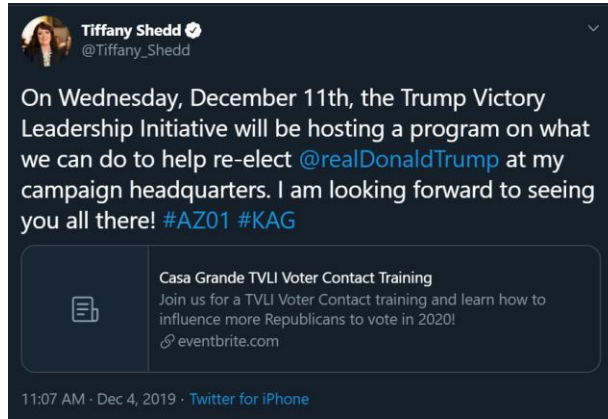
Tiffany Shedd
@Tiffany_Shedd

On Wednesday, December 11th, the Trump Victory Leadership Initiative will be hosting a program on what we can do to help re-elect @realDonaldTrump at my campaign headquarters. I am looking forward to seeing you all there! #AZ01 #KAG

Casa Grande TVLI Voter Contact Training
Join us for a TVLI Voter Contact training and learn how to influence more Republicans to vote in 2020!
eventbrite.com

11:07 AM · Dec 4, 2019 · Twitter for iPhone